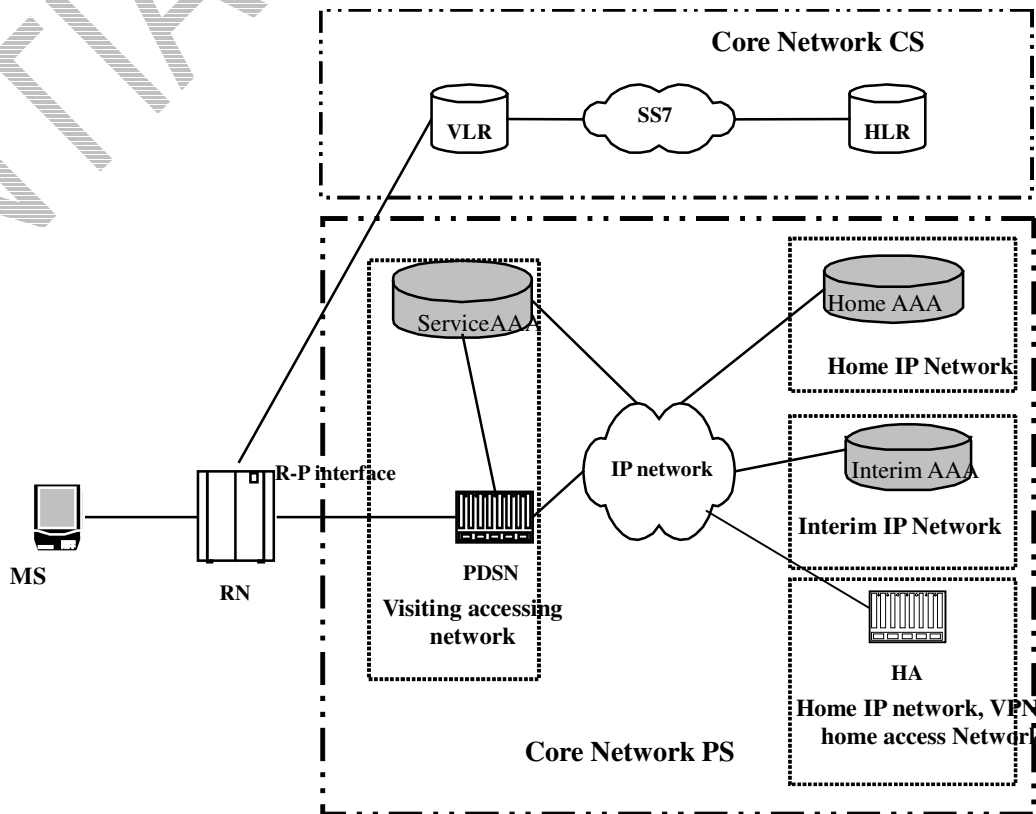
Core Network CS

VLR

SS7

HLR

ServiceAAA

Home AAA

Home IP Network

R-P interface

IP network

Interim AAA

Interim IP Network

MS

RN

PDSN

Visiting accessing network

HA

Home IP network, VPN home access Network

Core Network PS